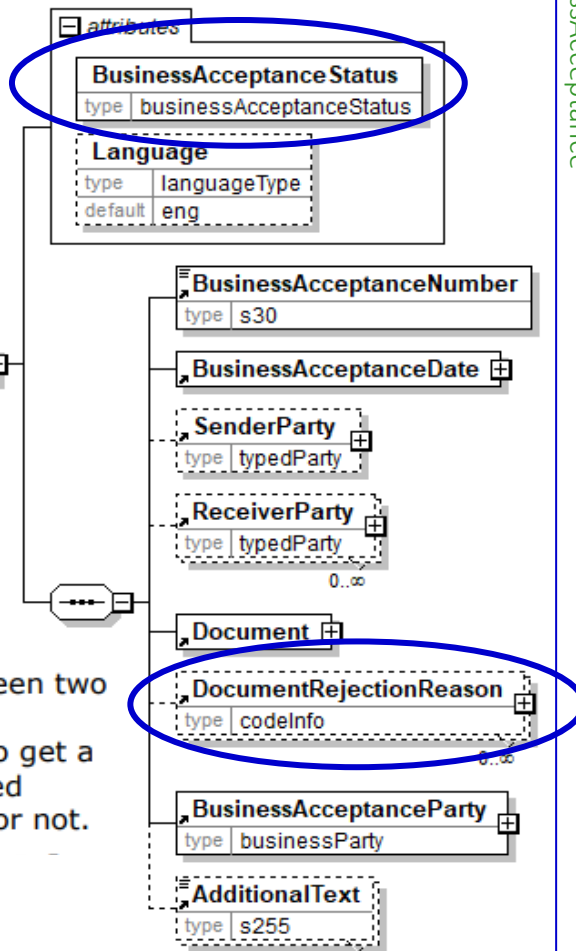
attributes

BusinessAcceptanceStatus

type businessAcceptanceStatus

Language

type languageType

default eng

BusinessAcceptanceNumber

type s30

BusinessAcceptanceDate

SenderParty

type typedParty

ReceiverParty

type typedParty

0..∞

Document

DocumentRejectionReason

type codeInfo

0..∞

BusinessAcceptanceParty

type businessParty

AdditionalText

type s255

een two

o get a
ed
or not.

sAcceptance